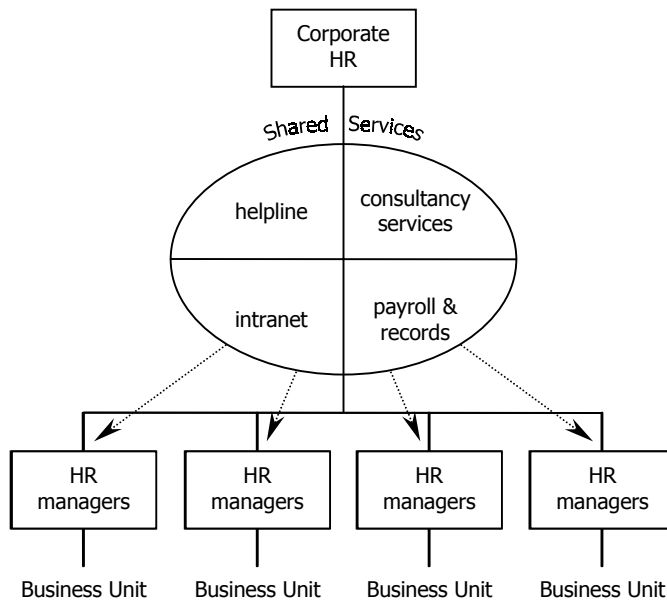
Corporate HR

Shared Services

helpline

consultancy services

intranet

payroll & records

HR managers

HR managers

HR managers

HR managers

Business Unit

Business Unit

Business Unit

Business Unit